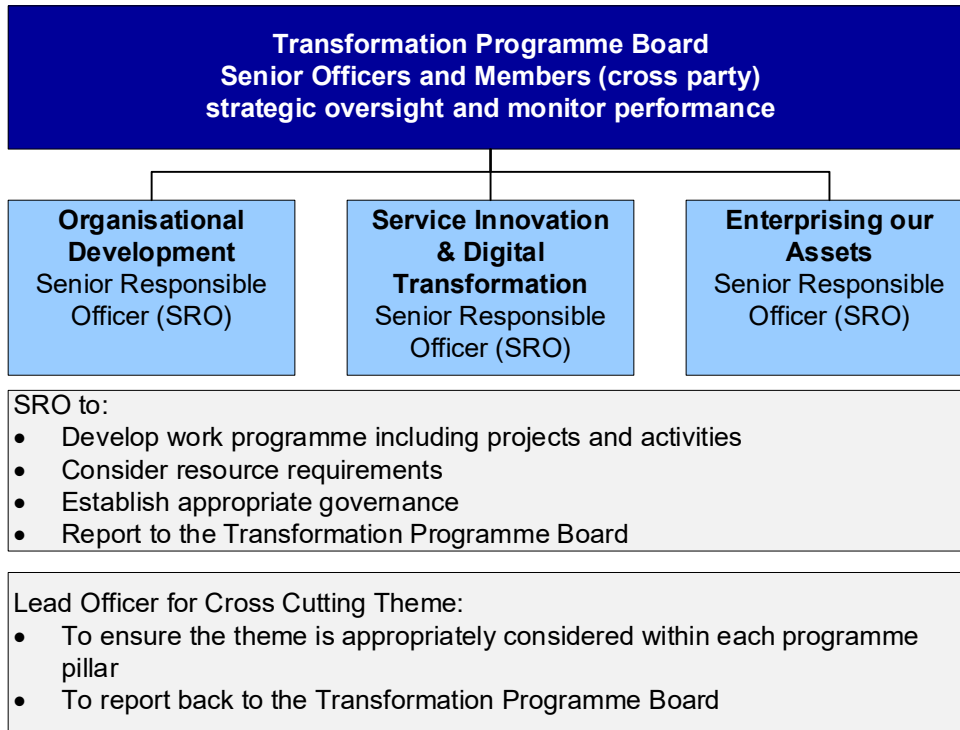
Transformation Programme Board
Senior Officers and Members (cross party)
strategic oversight and monitor performance

Organisational Development
Senior Responsible Officer (SRO)

Service Innovation & Digital Transformation
Senior Responsible Officer (SRO)

Enterprising our Assets
Senior Responsible Officer (SRO)

SRO to:
- Develop work programme including projects and activities
- Consider resource requirements
- Establish appropriate governance
- Report to the Transformation Programme Board

Lead Officer for Cross Cutting Theme:
- To ensure the theme is appropriately considered within each programme pillar
- To report back to the Transformation Programme Board